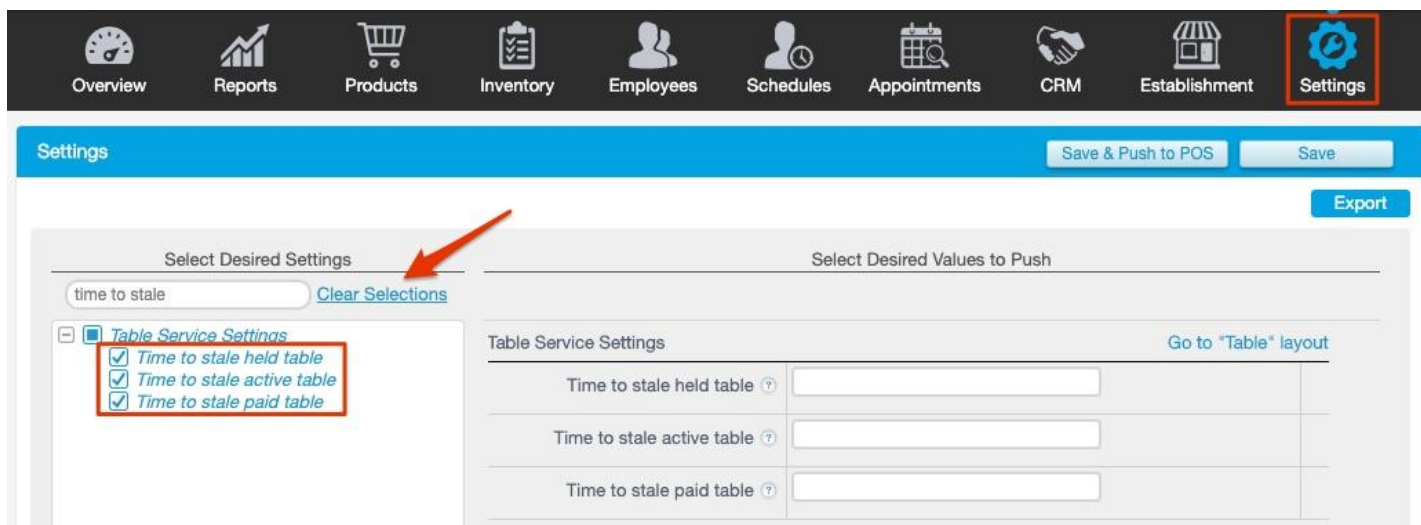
Overview Reports Products Inventory Employees Schedules Appointments CRM Establishment Settings

Settings

Save & Push to POS

Save

Export

Select Desired Settings

time to stale

Clear Selections

Table Service Settings

Time to stale held table

Time to stale active table

Time to stale paid table

Select Desired Values to Push

Table Service Settings

Go to "Table" layout

Time to stale held table ?

Time to stale active table ?

Time to stale paid table ?